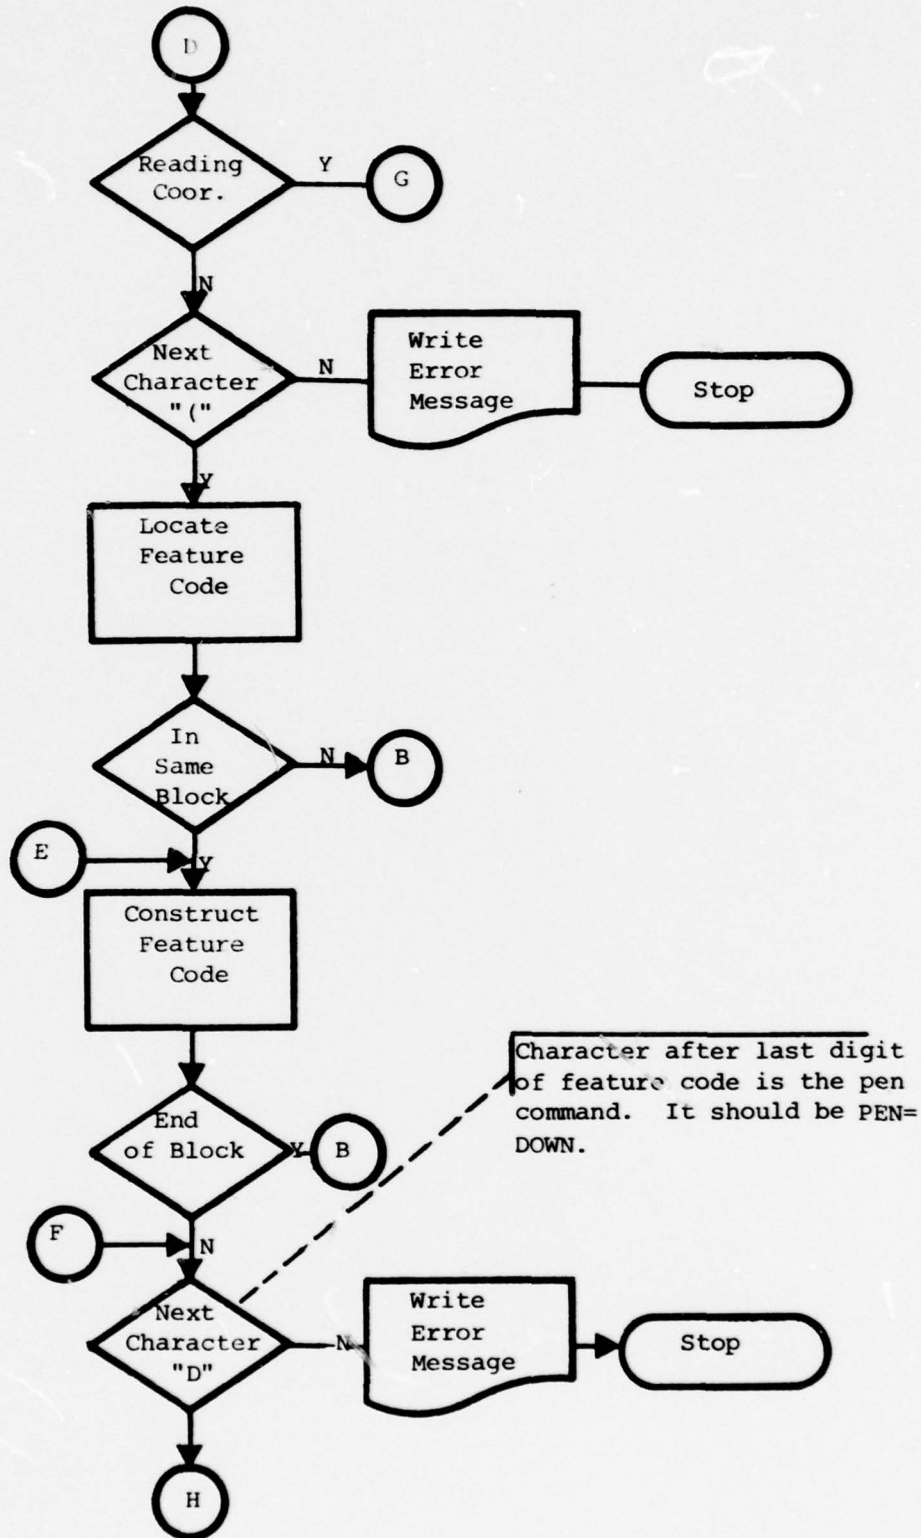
D

Reading Coor.

Y

G

N

Next Character "("

N

Write Error Message

Stop

Y

Locate Feature Code

In Same Block

N

B

E

Y

Construct Feature Code

Character after last digit of feature code is the pen command. It should be PEN=DOWN.

End of Block

Y

B

F

N

Next Character "D"

N

Write Error Message

Stop

H